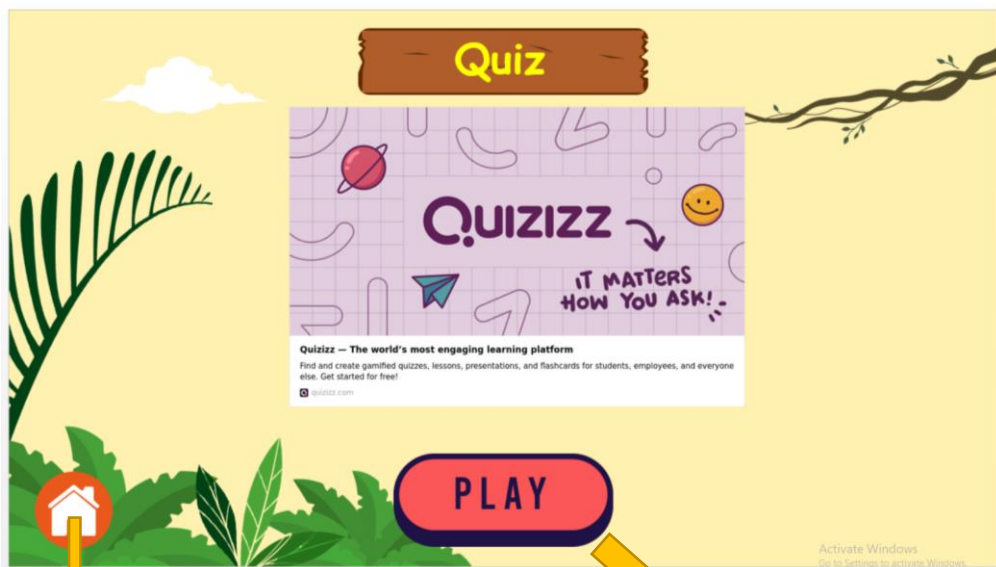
Quiz

QUIZIZZ

IT MATTERS HOW YOU ASK!

Quizizz — The world's most engaging learning platform

Find and create gamified quizzes, lessons, presentations, and flashcards for students, employees, and everyone else. Get started for free!

quizizz.com

PLAY

Activate Windows
Go to Settings to activate Windows.